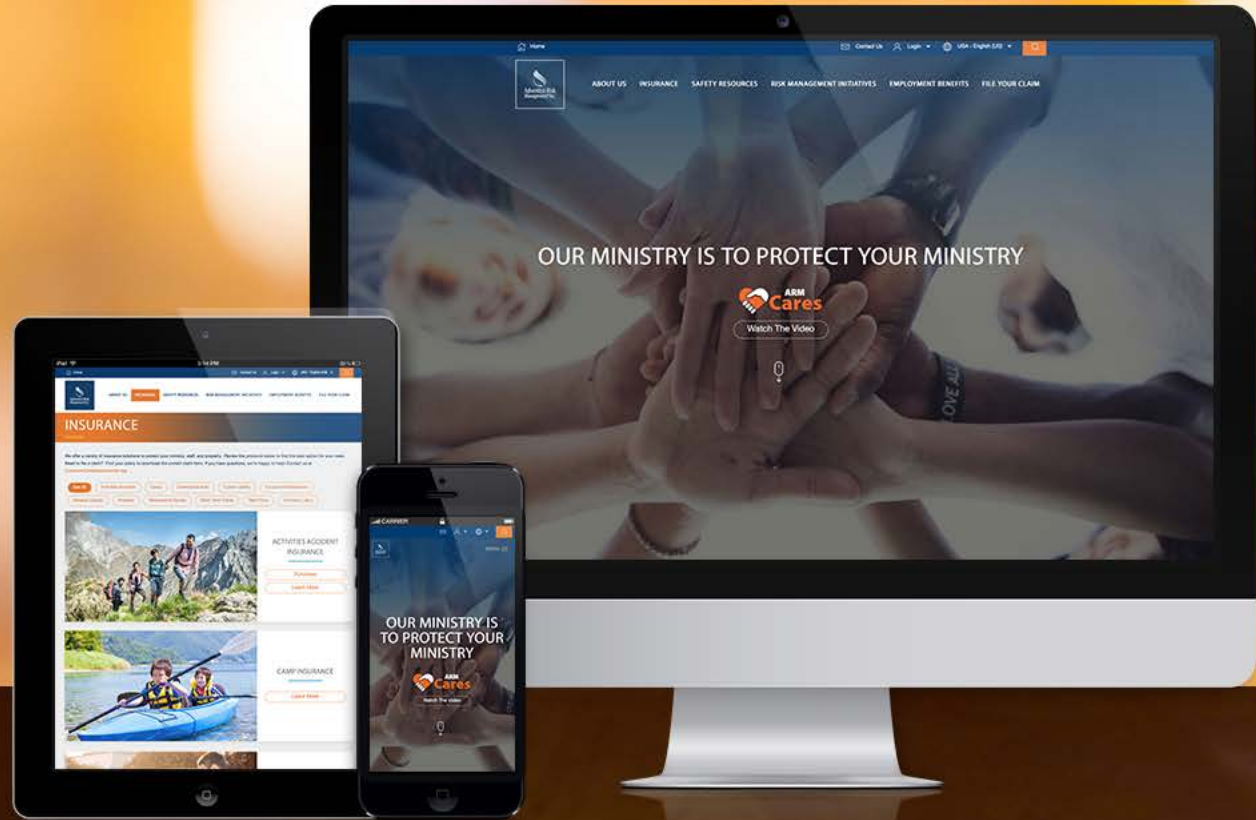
Home Contact Us Login USA - English (US)

Adventist Risk Management, Inc.

ABOUT US INSURANCE SAFETY RESOURCES RISK MANAGEMENT INITIATIVES EMPLOYMENT BENEFITS FILE YOUR CLAIM

OUR MINISTRY IS TO PROTECT YOUR MINISTRY

ARM Cares

Watch The Video

iPad 3:14 PM

ABOUT US INSURANCE SAFETY RESOURCES RISK MANAGEMENT INITIATIVES EMPLOYMENT BENEFITS FILE YOUR CLAIM

INSURANCE

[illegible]

ACTIVITIES ACCIDENT INSURANCE

Purchase

Learn More

CAMP INSURANCE

Learn More

CARRIER

MENU

OUR MINISTRY IS TO PROTECT YOUR MINISTRY

ARM Cares

Watch The Video